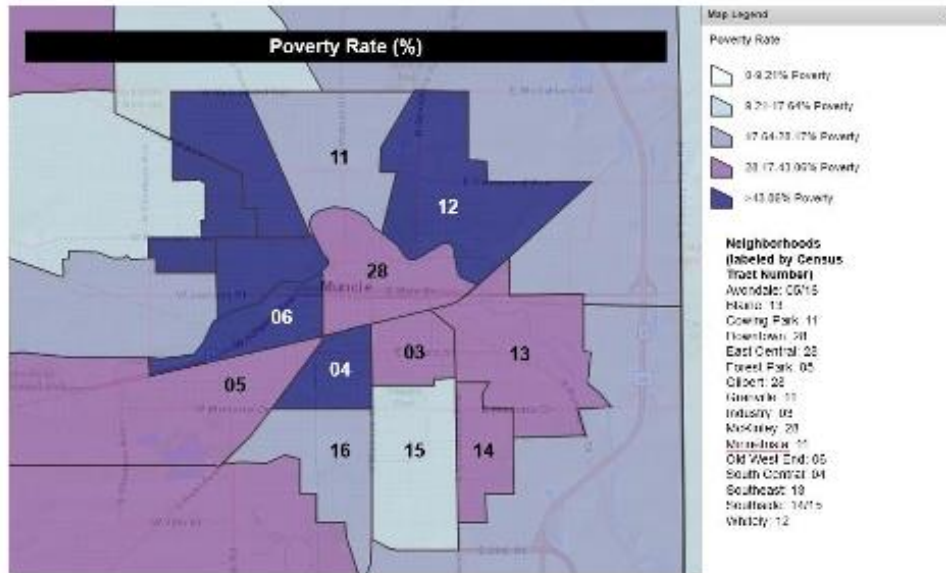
Poverty Rate (%)

11

12

28

Muncie

06

03

13

05

04

16

15

14

Map Legend

Poverty Rate

0-9.21% Poverty

9.21-17.64% Poverty

17.64-28.17% Poverty

28.17-43.06% Poverty

>43.06% Poverty

Neighborhoods (labeled by Census Tract Number)
Avondale: 05/16
Blaine: 13
Cowing Park: 11
Downtown: 28
East Central: 28
Forest Park: 05
Gilbert: 28
Grasvile: 11
Industry: 05
McKinley: 28
Morningside: 11
Old West End: 05
South Central: 04
Southeast: 13
Southside: 14/15
Whitely: 12